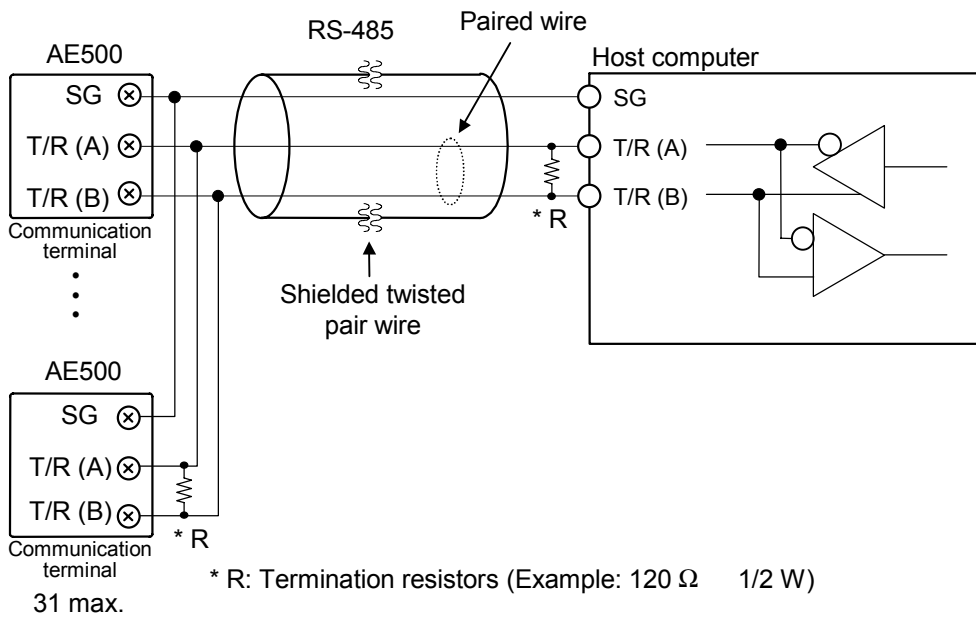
RS-485

Paired wire

AE500

SG

T/R (A)

T/R (B)

Communication terminal

Host computer

SG

T/R (A)

T/R (B)

* R

Shielded twisted pair wire

AE500

SG

T/R (A)

T/R (B)

Communication terminal

* R

* R: Termination resistors (Example: 120 Ω 1/2 W)

31 max.